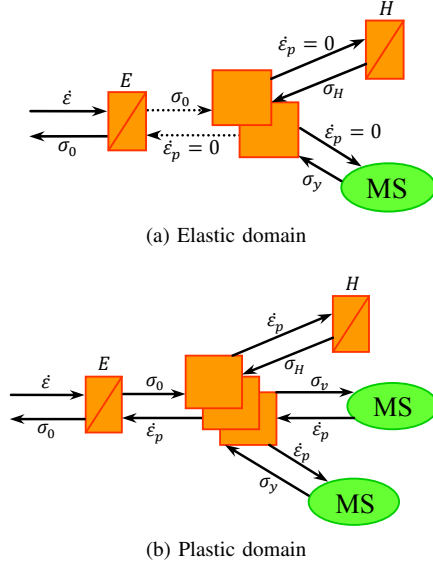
$H$

$\dot{\varepsilon}_p = 0$

$E$

$\sigma_H$

$\dot{\varepsilon}$

$\sigma_0$

$\sigma_0$

$\dot{\varepsilon}_p = 0$

$\dot{\varepsilon}_p = 0$

$\sigma_y$

MS

(a) Elastic domain

$H$

$\dot{\varepsilon}_p$

$E$

$\sigma_H$

$\dot{\varepsilon}$

$\sigma_0$

$\sigma_v$

MS

$\sigma_0$

$\dot{\varepsilon}_p$

$\dot{\varepsilon}_p$

$\dot{\varepsilon}_p$

$\sigma_y$

MS

(b) Plastic domain